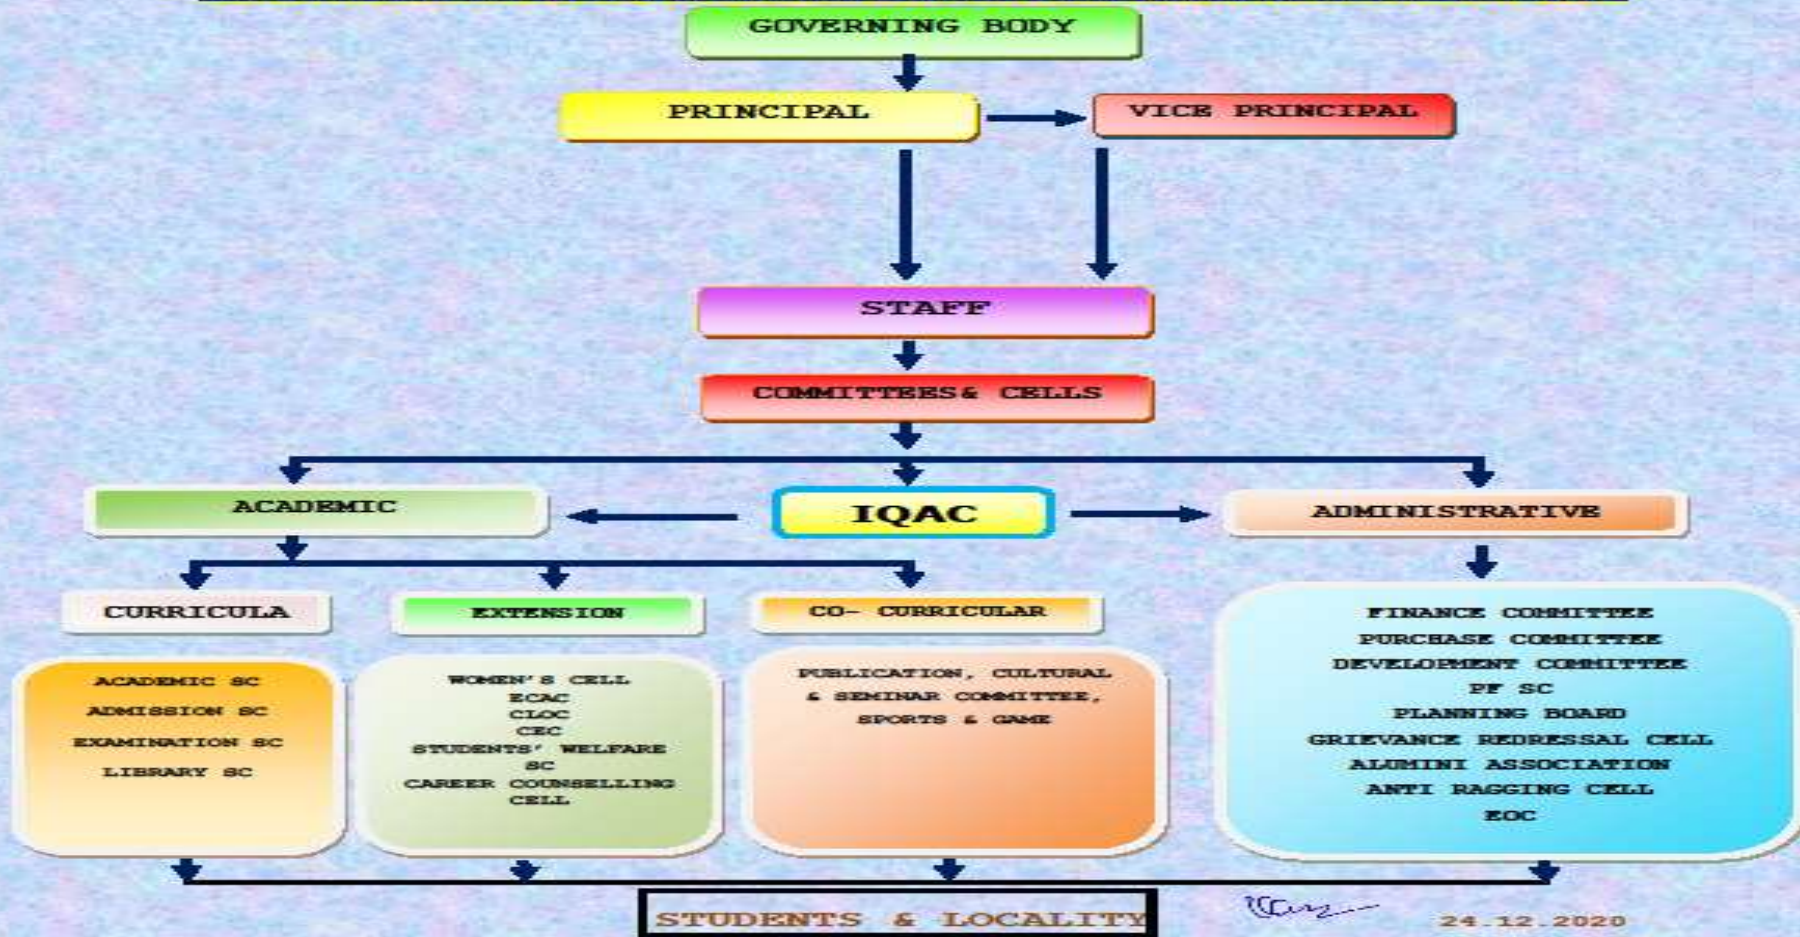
GOVERNING BODY

PRINCIPAL

VICE PRINCIPAL

STAFF

COMMITTEES & CELLS

ACADEMIC

IQAC

ADMINISTRATIVE

CURRICULA

ACADEMIC SC
ADMISSION SC
EXAMINATION SC
LIBRARY SC

EXTENSION

WOMEN'S CELL
ECAC
CLOC
CEC
STUDENTS' WELFARE SC
CAREER COUNSELLING CELL

CO- CURRICULAR

PUBLICATION, CULTURAL & SEMINAR COMMITTEE, SPORTS & GAME

FINANCE COMMITTEE
PURCHASE COMMITTEE
DEVELOPMENT COMMITTEE
PF SC
PLANNING BOARD
GRIEVANCE REDRESSAL CELL
ALUMINI ASSOCIATION
ANTI RAGGING CELL
EOC

STUDENTS & LOCALITY

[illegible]

24.12.2020